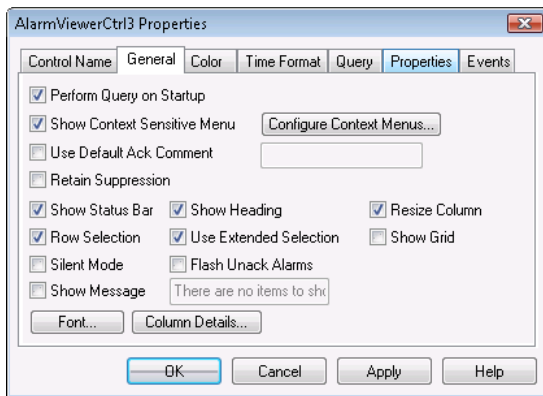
AlarmViewerCtrl3 Properties

Control Name | General | Color | Time Format | Query | Properties | Events

Perform Query on Startup
Show Context Sensitive Menu
Configure Context Menus...
Use Default Ack Comment
Retain Suppression
Show Status Bar
Show Heading
Resize Column
Row Selection
Use Extended Selection
Show Grid
Silent Mode
Flash Unack Alarms
Show Message
There are no items to sho

Font...
Column Details...

OK
Cancel
Apply
Help